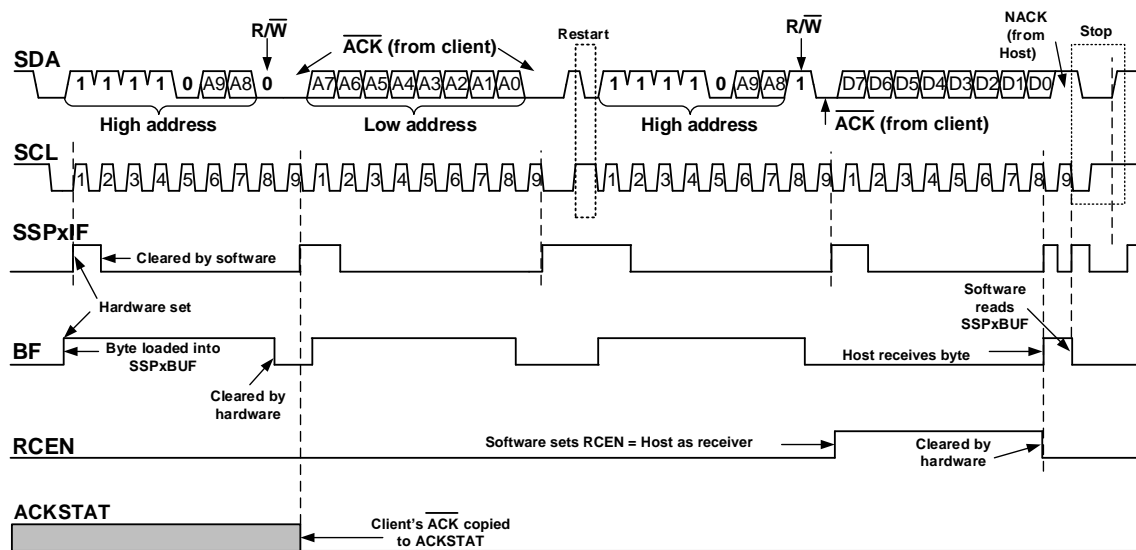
R/$\overline{W}$
$\overline{ACK}$ (from client)
Restart
R/$\overline{W}$
NACK (from Host)
Stop
SDA
1 1 1 1 0 A9 A8 0
A7 A6 A5 A4 A3 A2 A1 A0
1 1 1 1 0 A9 A8 1
D7 D6 D5 D4 D3 D2 D1 D0
High address
Low address
High address
$\overline{ACK}$ (from client)
SCL
1 2 3 4 5 6 7 8 9 1 2 3 4 5 6 7 8 9 1 2 3 4 5 6 7 8 9 1 2 3 4 5 6 7 8 9
SSPxIF
Cleared by software
Hardware set
Software reads SSPxBUF
BF
Byte loaded into SSPxBUF
Cleared by hardware
Host receives byte
RCEN
Software sets RCEN = Host as receiver
Cleared by hardware
ACKSTAT
Client's $\overline{ACK}$ copied to ACKSTAT